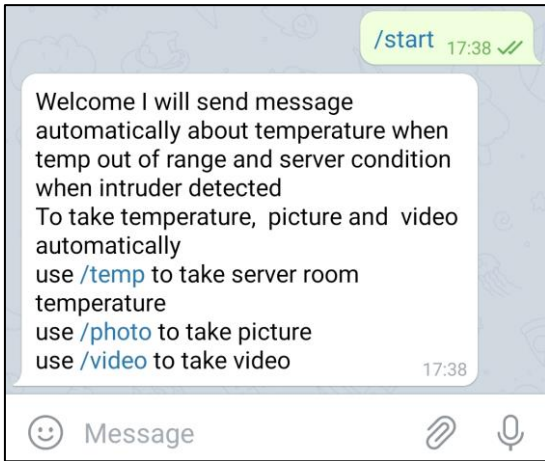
/start 17:38

Welcome I will send message automatically about temperature when temp out of range and server condition when intruder detected
To take temperature, picture and video automatically
use /temp to take server room temperature
use /photo to take picture
use /video to take video 17:38

Message